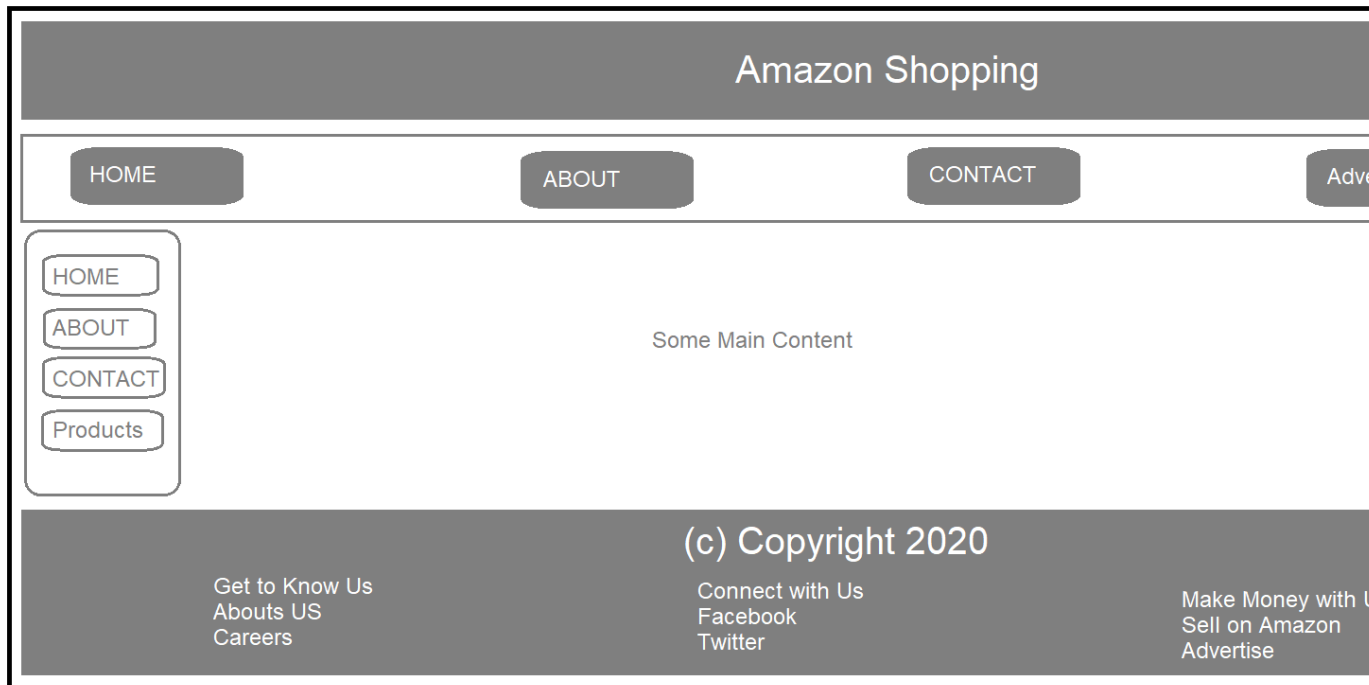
Amazon Shopping

HOME ABOUT CONTACT Adv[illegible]

HOME
ABOUT
CONTACT
Products

Some Main Content

(c) Copyright 2020

Get to Know Us
Abouts US
Careers

Connect with Us
Facebook
Twitter

Make Money with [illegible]
Sell on Amazon
Advertise